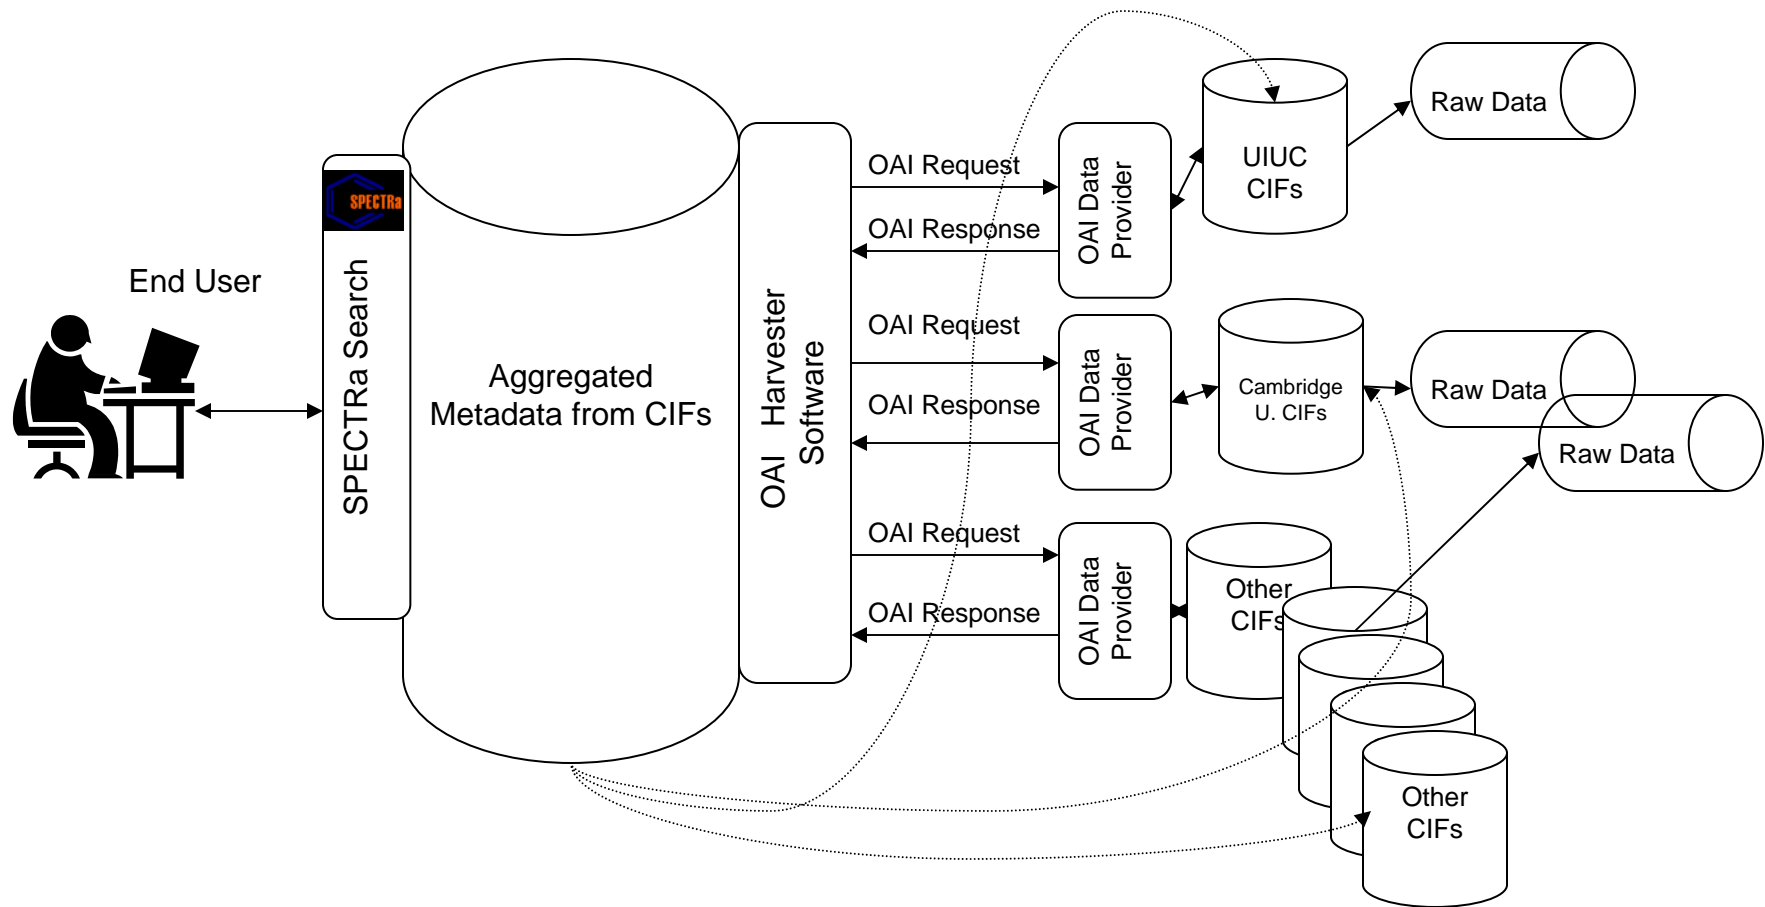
End User

SPECTRa

SPECTRa Search

Aggregated Metadata from CIFs

OAI Harvester Software

OAI Request

OAI Response

OAI Data Provider

UIUC CIFs

Raw Data

OAI Request

OAI Response

OAI Data Provider

Cambridge U. CIFs

Raw Data

Raw Data

OAI Request

OAI Response

OAI Data Provider

Other CIFs

Other CIFs